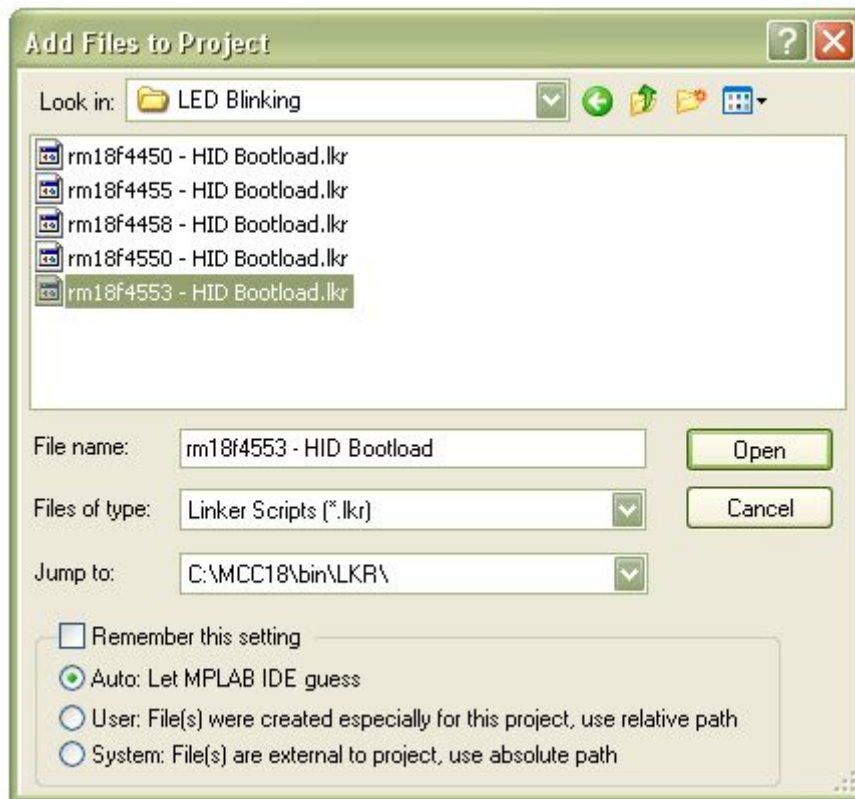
Add Files to Project

Look in: LED Blinking

rm18f4450 - HID Bootload.lkr
rm18f4455 - HID Bootload.lkr
rm18f4458 - HID Bootload.lkr
rm18f4550 - HID Bootload.lkr
rm18f4553 - HID Bootload.lkr

File name: rm18f4553 - HID Bootload

Open

Files of type: Linker Scripts (*.lkr)

Cancel

Jump to: C:\MCC18\bin\LKR\

Remember this setting

Auto: Let MPLAB IDE guess

User: File(s) were created especially for this project, use relative path

System: File(s) are external to project, use absolute path